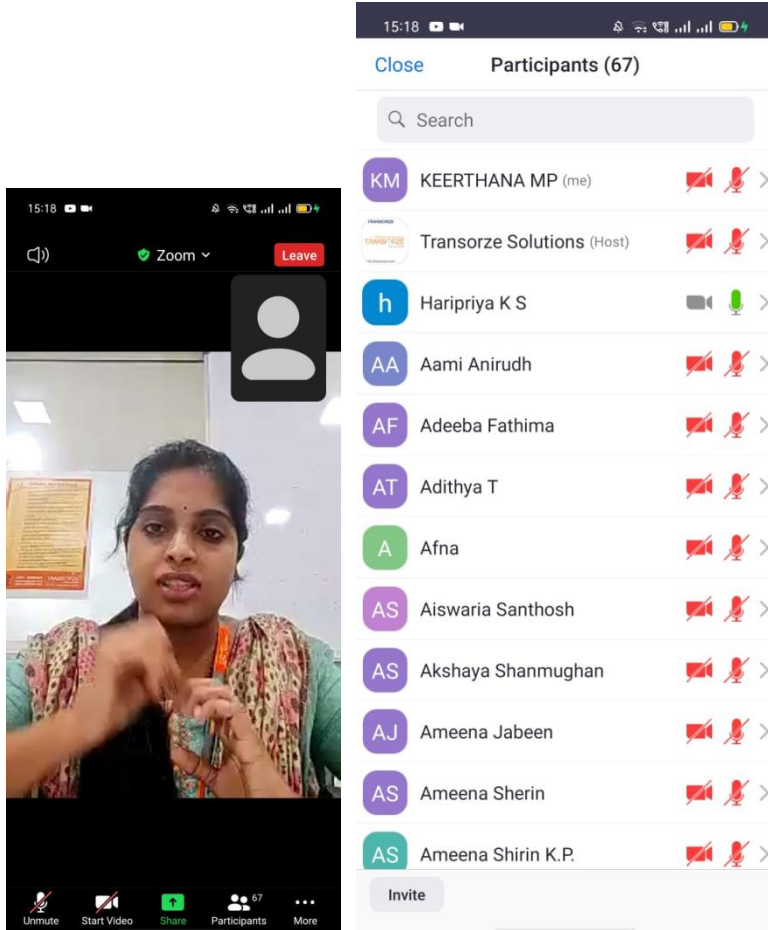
15:18

Zoom

Leave

Unmute

Start Video

Share

67

Participants

More

15:18

Close

Participants (67)

Search

KM KEERTHANA MP (me)

Transorze Solutions (Host)

h Haripriya K S

AA Aami Anirudh

AF Adeeba Fathima

AT Adithya T

A Afna

AS Aiswaria Santhosh

AS Akshaya Shanmughan

AJ Ameena Jabeen

AS Ameena Sherin

AS Ameena Shirin K.P.

Invite